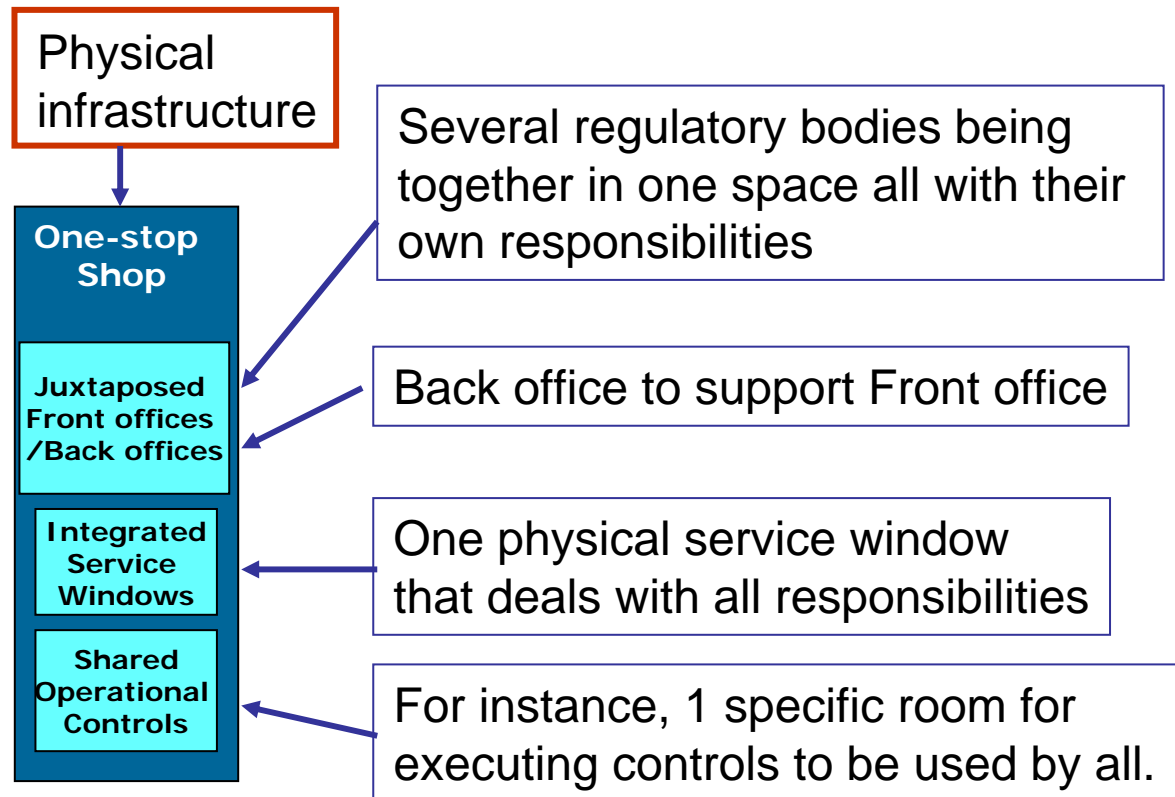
Physical infrastructure

One-stop Shop

Juxtaposed Front offices /Back offices

Integrated Service Windows

Shared Operational Controls

Several regulatory bodies being together in one space all with their own responsibilities

Back office to support Front office

One physical service window that deals with all responsibilities

For instance, 1 specific room for executing controls to be used by all.